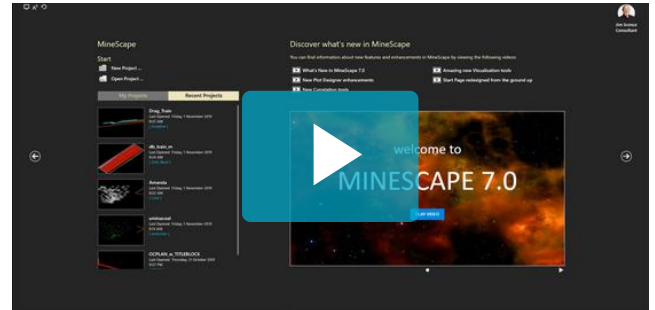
MineScape

Start

New Project ...

Open Project ...

My Projects

Recent Projects

Drag_Train

Last Opened: Friday, 1 November 2013

dfs_train_m

Last Opened: Friday, 1 November 2013

Amanda

Last Opened: Friday, 1 November 2013

minescoal

Last Opened: Friday, 1 November 2013

OCPLAN_w_TITLEBLOCK

Last Opened: Thursday, 31 October 2013

Discover what's new in MineScape

You can find information about new features and enhancements in MineScape by viewing the following videos

What's New in MineScape 7.0

Amazing new Visualisation tools

New Plot Designer enhancements

Start Page redesigned from the ground up

New Correlation tools

welcome to

MINESCAPE 7.0

PLAY VIDEO

Consultant